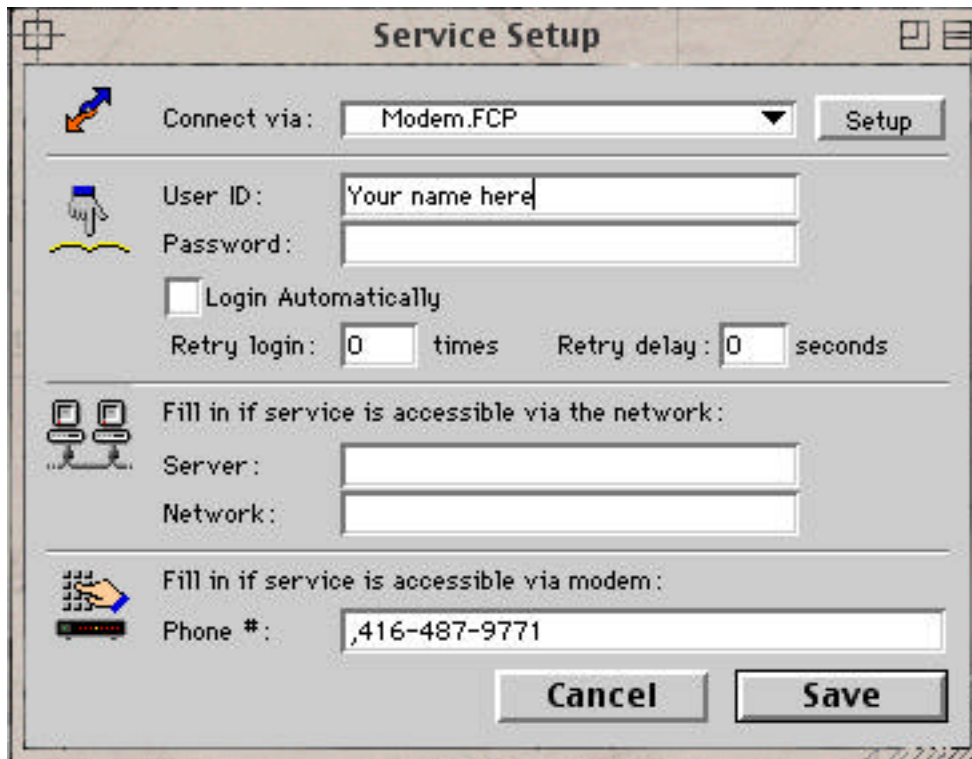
Service Setup

Connect via: Modem.FCP Setup

User ID: Your name here
Password:
Login Automatically
Retry login: 0 times Retry delay: 0 seconds

Fill in if service is accessible via the network:
Server:
Network:

Fill in if service is accessible via modem:
Phone #: ,416-487-9771

Cancel Save